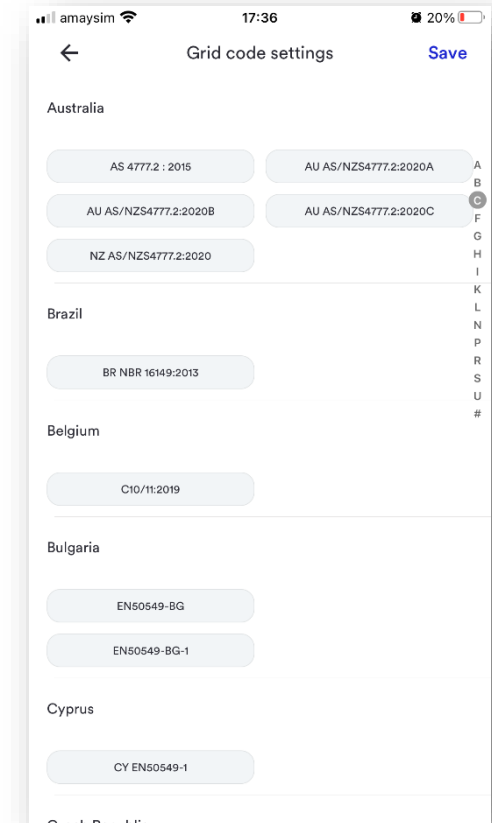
amaysim 17:36 20%

← Grid code settings Save

Australia

AS 4777.2 : 2015

AU AS/NZS4777.2:2020A

AU AS/NZS4777.2:2020B

AU AS/NZS4777.2:2020C

NZ AS/NZS4777.2:2020

A
B
C
F
G
H
I
K
L
N
P
R
S
U
#

Brazil

BR NBR 16149:2013

Belgium

C10/11:2019

Bulgaria

EN50549-BG

EN50549-BG-1

Cyprus

CY EN50549-1

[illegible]